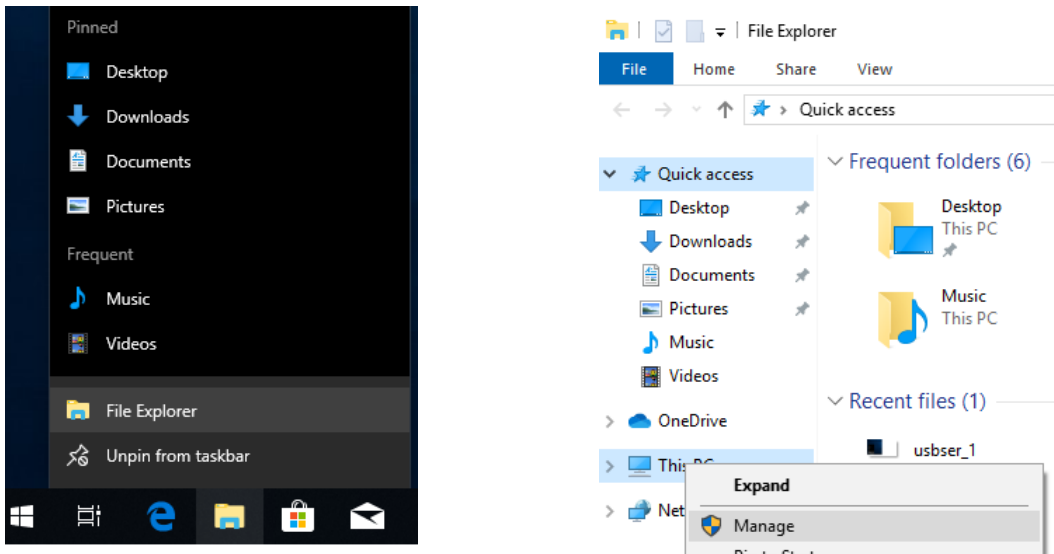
Pinned

Desktop

Downloads

Documents

Pictures

Frequent

Music

Videos

File Explorer

Unpin from taskbar

File Explorer

File Home Share View

Quick access

Quick access

Desktop

Downloads

Documents

Pictures

Music

Videos

OneDrive

This PC

Net

Frequent folders (6)

Desktop
This PC

Music
This PC

Recent files (1)

usbser_1

Expand

Manage

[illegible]